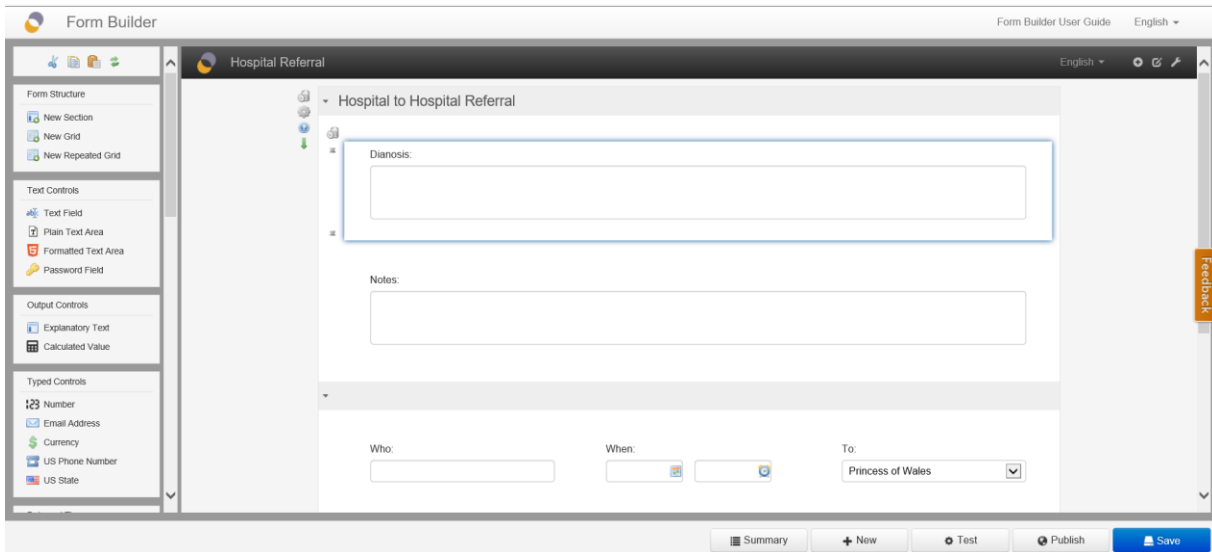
Form Builder

Form Builder User Guide English

Form Structure
New Section
New Grid
New Repeated Grid

Text Controls
Text Field
Plain Text Area
Formatted Text Area
Password Field

Output Controls
Explanatory Text
Calculated Value

Typed Controls
Number
Email Address
Currency
US Phone Number
US State

Hospital Referral

English

Hospital to Hospital Referral

Dianosis:

Notes:

Who:

When:

To:

Princess of Wales

Feedback

Summary
New
Test
Publish
Save